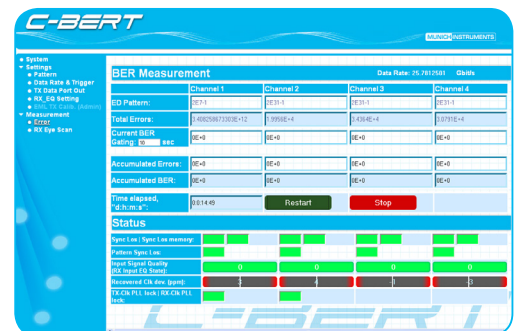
C-BERT

MUNICH INSTRUMENTS

System
Settings
Pattern
Data Rate & Trigger
TX Data Port Out
RX_EQ Setting
SML TX Calib. (Admin)
Measurement
Error
RX Eye Scan

BER Measurement

Data Rate: 25.7812501 Gbit/s

| | Channel 1 | Channel 2 | Channel 3 | Channel 4 |
|---|---|---|---|---|
| ED Pattern: | 2E7-1 | 2E31-1 | 2E31-1 | 2E31-1 |
| Total Errors: | 1.408258673303E+12 | 1.9956E+4 | 3.4364E+4 | 3.0791E+4 |
| Current BER Gating: 10 sec | 0E+0 | 0E+0 | 0E+0 | 0E+0 |
| Accumulated Errors: | 0E+0 | 0E+0 | 0E+0 | 0E+0 |
| Accumulated BER: | 0E+0 | 0E+0 | 0E+0 | 0E+0 |
| Time elapsed, "d:h:m:s": | 0:0:14:49 | Restart | Stop | |

Status

| | | | | |
|---|---|---|---|---|
| Sync Los \| Sync Los memory: | | | | |
| Pattern Sync Los: | | | | |
| Input Signal Quality (RX Input EQ State): | 0 | 0 | 0 | 0 |
| Recovered Clk dev. (ppm): | 3 | 4 | 1 | 3 |
| TX-Clk PLL lock \| RX-Clk PLL lock: | | | | |